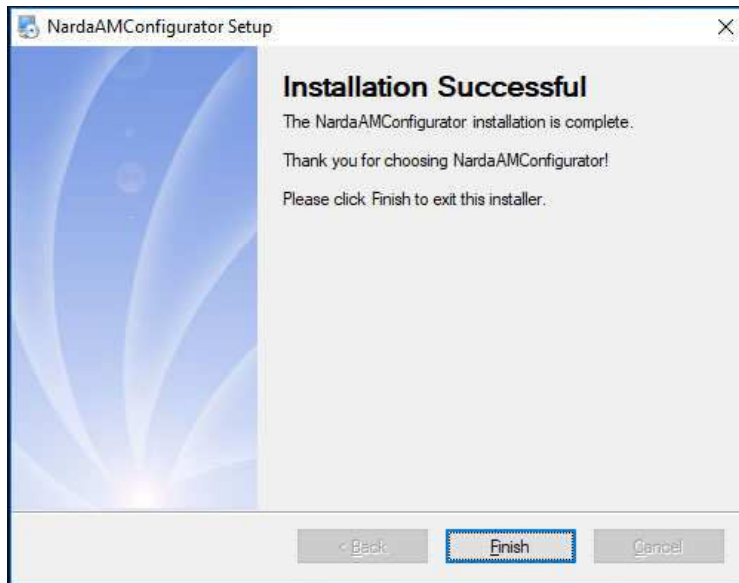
NardaAMConfigurator Setup

×

Installation Successful

The NardaAMConfigurator installation is complete.

Thank you for choosing NardaAMConfigurator!

Please click Finish to exit this installer.

< Back

Finish

Cancel